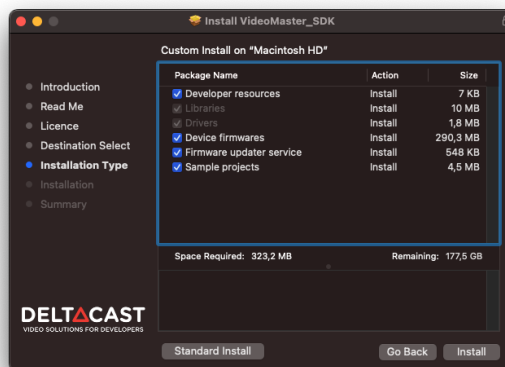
Install VideoMaster_SDK

Custom Install on "Macintosh HD"

- Introduction
- Read Me
- Licence
- Destination Select
- Installation Type
- Installation
- Summary

| Package Name | Action | Size |
|---|---|---|
| Developer resources | Install | 7 KB |
| Libraries | Install | 10 MB |
| Drivers | Install | 1,8 MB |
| Device firmwares | Install | 290,3 MB |
| Firmware updater service | Install | 548 KB |
| Sample projects | Install | 4,5 MB |

Space Required: 323,2 MB

Remaining: 177,5 GB

DELTACAST
VIDEO SOLUTIONS FOR DEVELOPERS

Standard Install

Go Back

Install